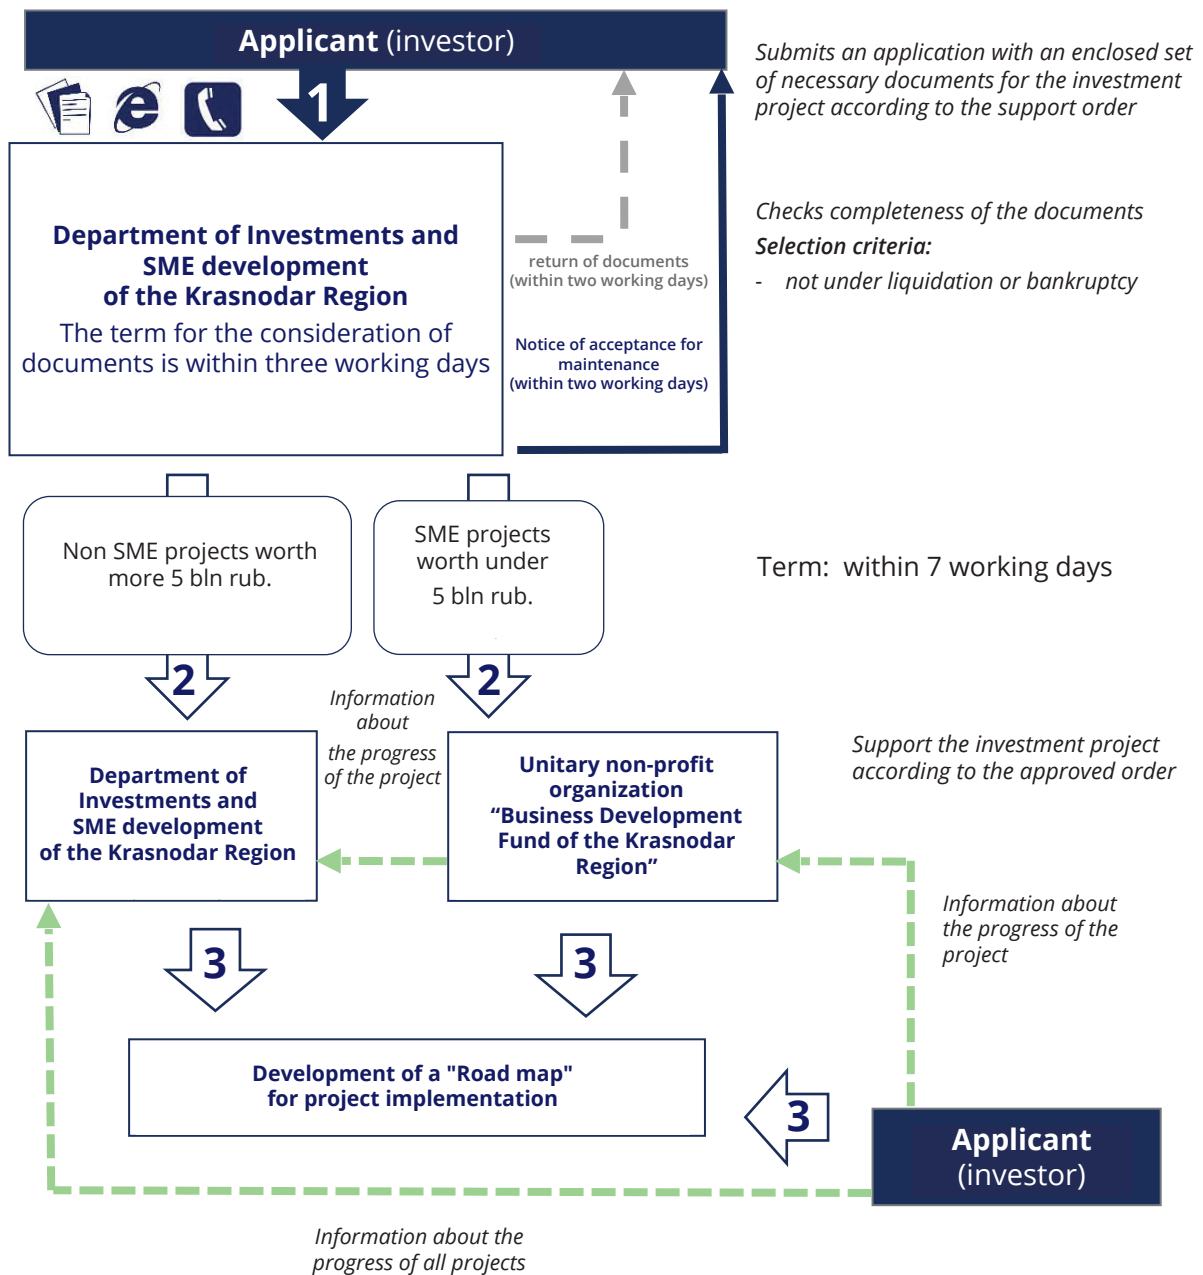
Applicant (investor)

1

Submits an application with an enclosed set of necessary documents for the investment project according to the support order

Department of Investments and SME development of the Krasnodar Region

The term for the consideration of documents is within three working days

return of documents (within two working days)

Notice of acceptance for maintenance (within two working days)

Checks completeness of the documents

Selection criteria:

- not under liquidation or bankruptcy

Non SME projects worth more 5 bln rub.

SME projects worth under 5 bln rub.

Term: within 7 working days

2

2

Information about the progress of the project

Department of Investments and SME development of the Krasnodar Region

Unitary non-profit organization “Business Development Fund of the Krasnodar Region”

Support the investment project according to the approved order

Information about the progress of the project

3

3

Development of a "Road map" for project implementation

3

Applicant (investor)

Information about the progress of all projects